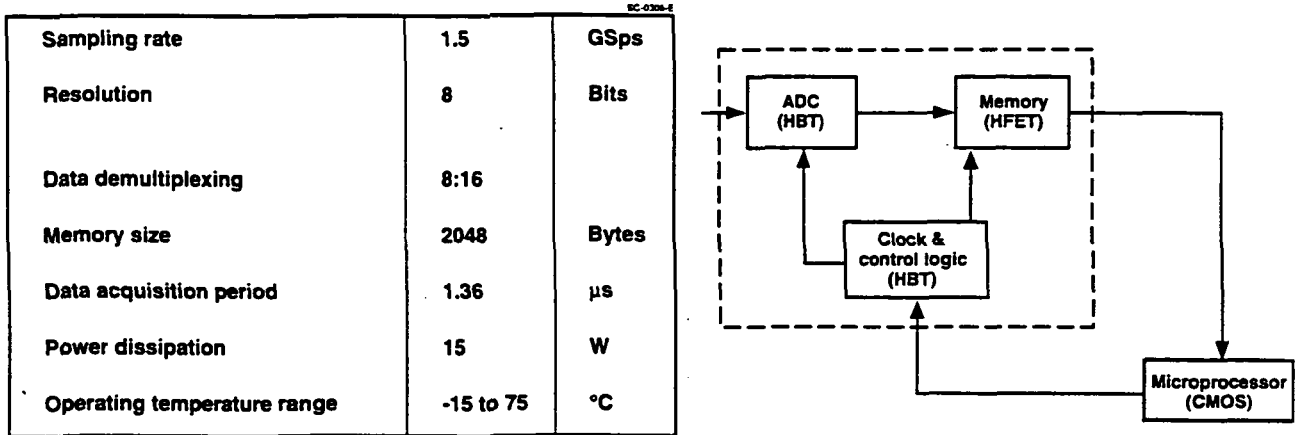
SC-0306-E

| Sampling rate | 1.5 | GSps |
|---|---|---|
| Resolution | 8 | Bits |
| Data demultiplexing | 8:16 | |
| Memory size | 2048 | Bytes |
| Data acquisition period | 1.36 | µs |
| Power dissipation | 15 | W |
| Operating temperature range | -15 to 75 | °C |

ADC (HBT)

Memory (HFET)

Clock & control logic (HBT)

Microprocessor (CMOS)